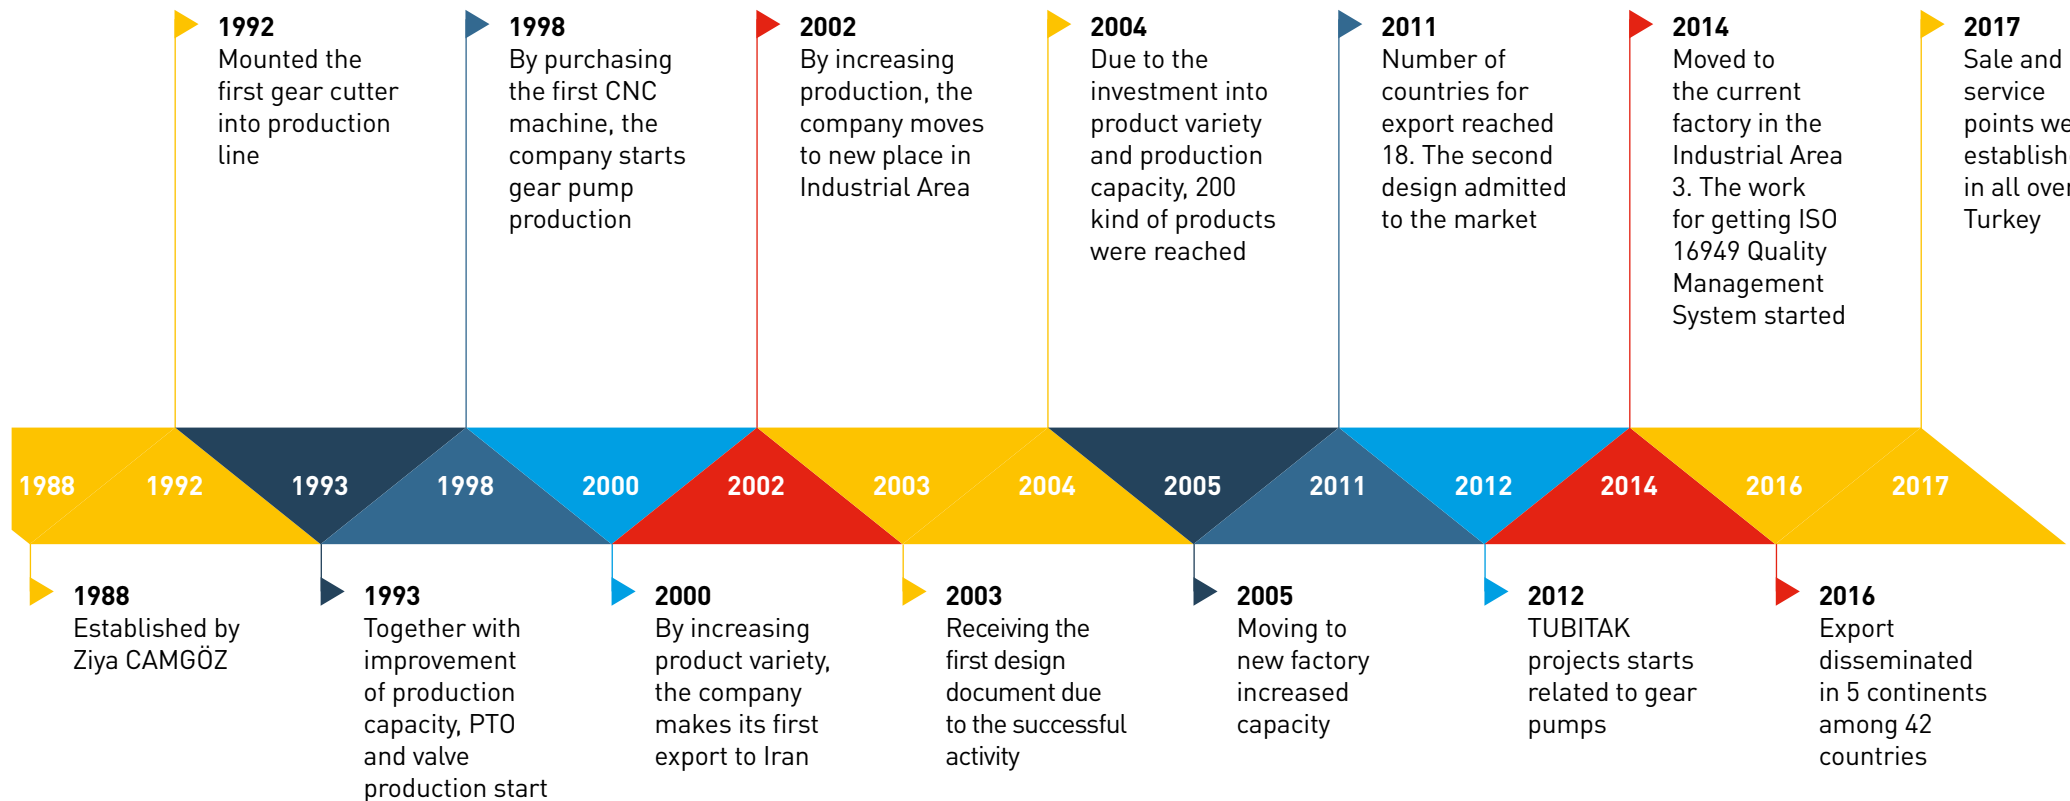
1992
Mounted the first gear cutter into production line

1998
By purchasing the first CNC machine, the company starts gear pump production

2002
By increasing production, the company moves to new place in Industrial Area

2004
Due to the investment into product variety and production capacity, 200 kind of products were reached

2011
Number of countries for export reached 18. The second design admitted to the market

2014
Moved to the current factory in the Industrial Area 3. The work for getting ISO 16949 Quality Management System started

2017
Sale and service points we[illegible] establish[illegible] in all over Turkey

1988 1992 1993 1998 2000 2002 2003 2004 2005 2011 2012 2014 2016 2017

1988
Established by Ziya CAMGÖZ

1993
Together with improvement of production capacity, PTO and valve production start

2000
By increasing product variety, the company makes its first export to Iran

2003
Receiving the first design document due to the successful activity

2005
Moving to new factory increased capacity

2012
TUBITAK projects starts related to gear pumps

2016
Export disseminated in 5 continents among 42 countries